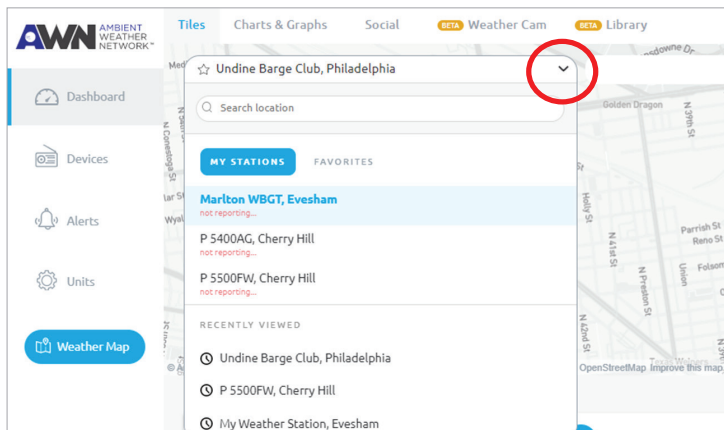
AWN AMBIENT WEATHER NETWORK™

Tiles Charts & Graphs Social BETA Weather Cam BETA Library

Dashboard

Devices

Alerts

Units

Weather Map

Undine Barge Club, Philadelphia

Search location

MY STATIONS FAVORITES

Marlton WBGT, Evesham
not reporting...

P 5400AG, Cherry Hill
not reporting...

P 5500FW, Cherry Hill
not reporting...

RECENTLY VIEWED

Undine Barge Club, Philadelphia

P 5500FW, Cherry Hill

My Weather Station, Evesham

Golden Dragon
N 39th St
Holly St
N 41st St
N Preston St
N 42nd St
Parrish St
Reno St
Union
Folsom
Lansdowne Dr
N Conestoga St
OpenStreetMap Improve this map